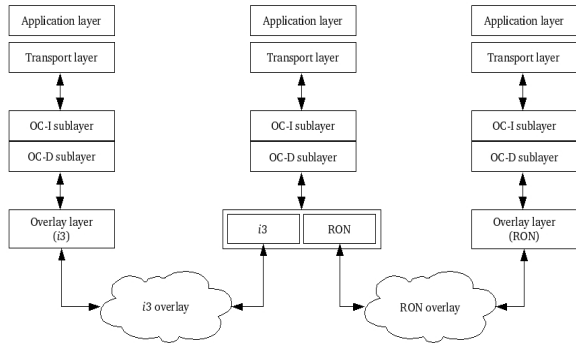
Application layer

Transport layer

OC-I sublayer

OC-D sublayer

Overlay layer
($i3$)

Application layer

Transport layer

OC-I sublayer

OC-D sublayer

$i3$

RON

Application layer

Transport layer

OC-I sublayer

OC-D sublayer

Overlay layer
(RON)

$i3$ overlay

RON overlay